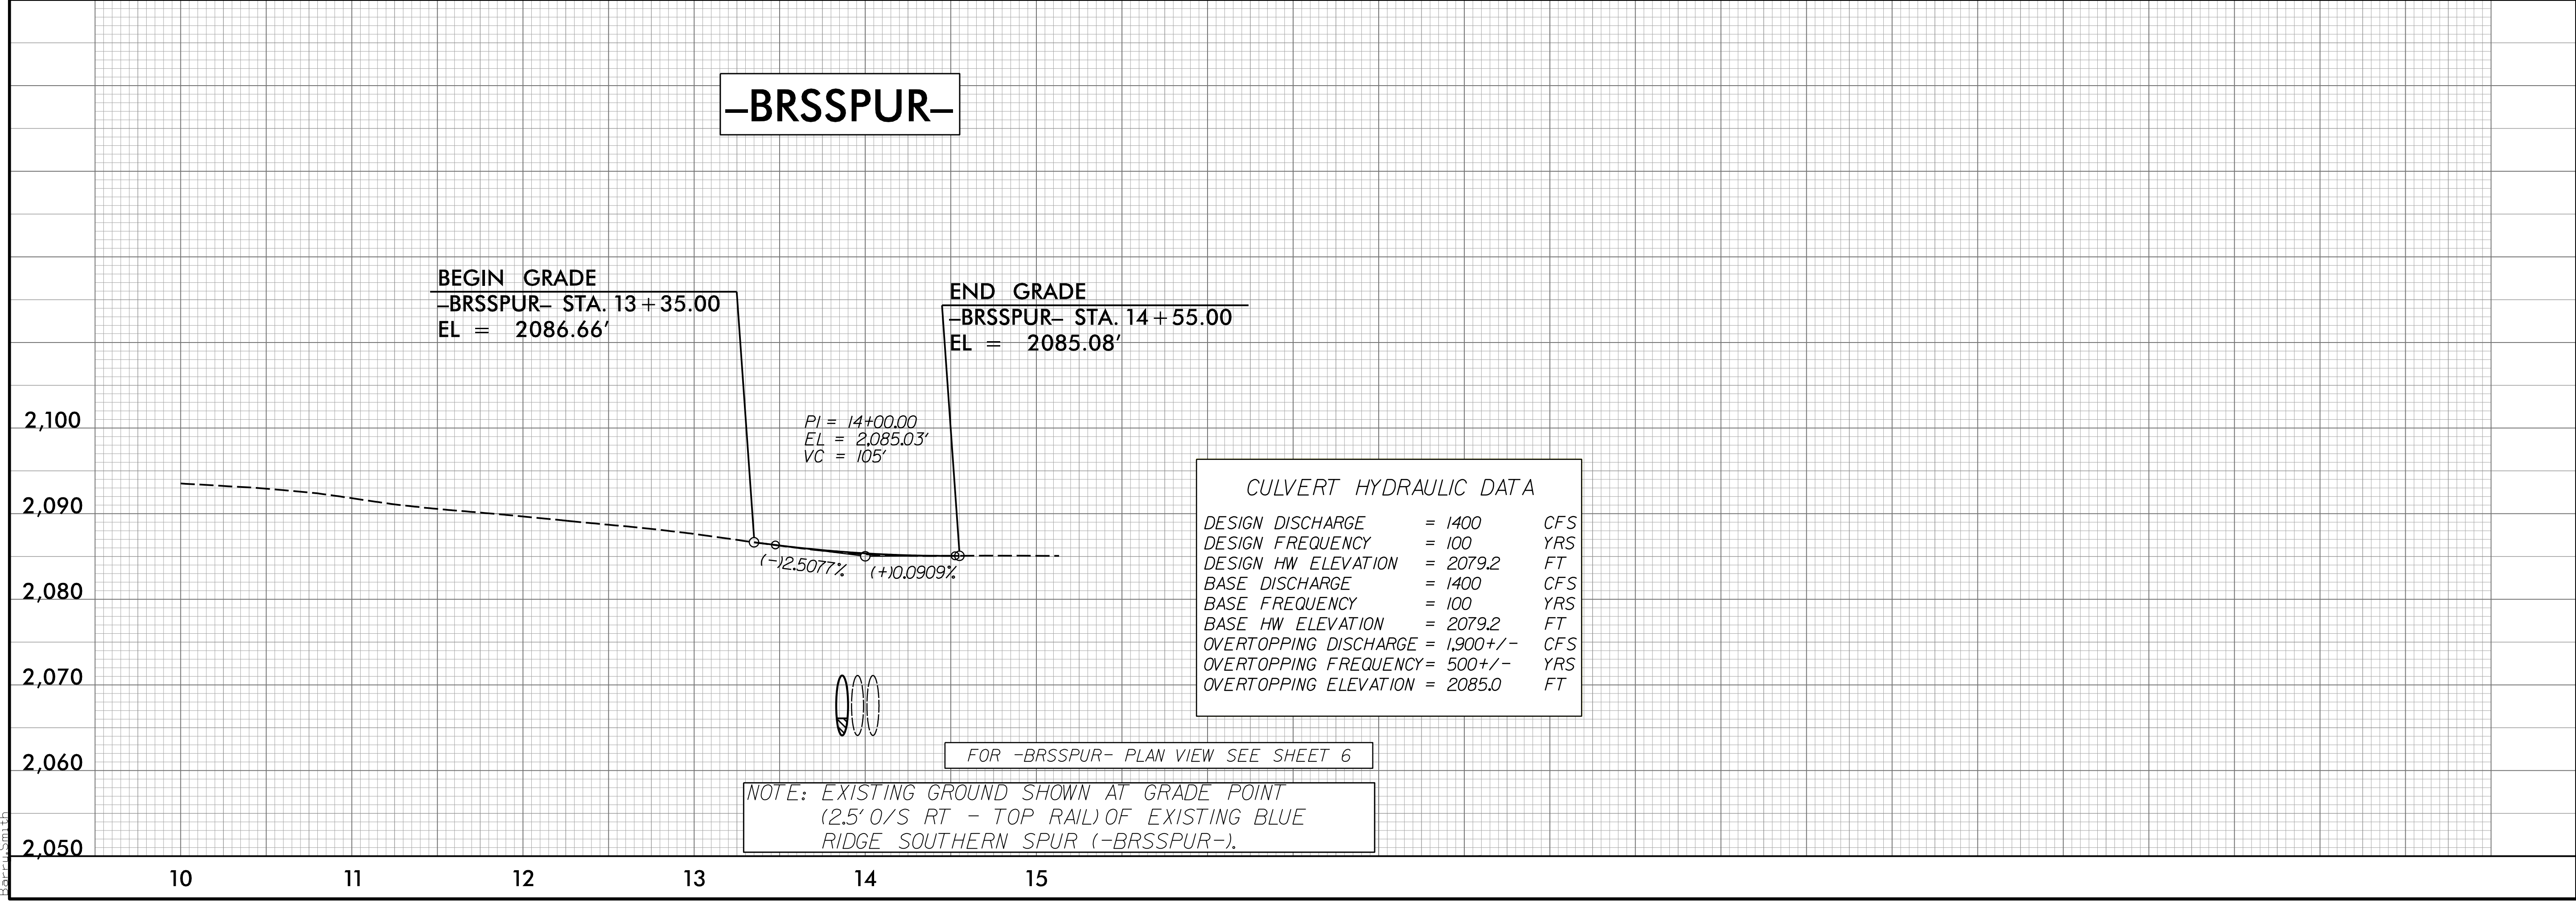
-BRSSPUR-

BEGIN GRADE
-BRSSPUR- STA. 13+35.00
EL = 2086.66'

END GRADE
-BRSSPUR- STA. 14+55.00
EL = 2085.08'

PI = 14+00.00
EL = 2,085.03'
VC = 105'

(-)2.5077% (+)0.0909%

2,100
2,090
2,080
2,070
2,060
2,050

CULVERT HYDRAULIC DATA

| | | |
|---|---|---|
| DESIGN DISCHARGE | = 1400 | CFS |
| DESIGN FREQUENCY | = 100 | YRS |
| DESIGN HW ELEVATION | = 2079.2 | FT |
| BASE DISCHARGE | = 1400 | CFS |
| BASE FREQUENCY | = 100 | YRS |
| BASE HW ELEVATION | = 2079.2 | FT |
| OVERTOPPING DISCHARGE | = 1,900+/- | CFS |
| OVERTOPPING FREQUENCY | = 500+/- | YRS |
| OVERTOPPING ELEVATION | = 2085.0 | FT |

FOR -BRSSPUR- PLAN VIEW SEE SHEET 6

NOTE: EXISTING GROUND SHOWN AT GRADE POINT (2.5' O/S RT - TOP RAIL) OF EXISTING BLUE RIDGE SOUTHERN SPUR (-BRSSPUR-).

10 11 12 13 14 15

BarrySmith